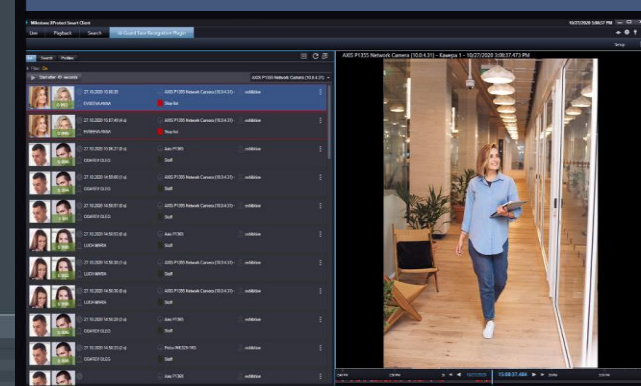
Milestone XProtect Smart Client
Live
Playback
Search
SHI Guard Face Recognition Plugin

10/27/2020 3:08:07 PM

Setup

Search
Profiles

Filter
On

Last after 45 seconds

AXIS P1355 Network Camera (10.0.4.31)

27.10.2020 15:08:35
EVSEEVA ANNA
AXIS P1355 Network Camera (10.0.4.31)
Stop list
exhibition

27.10.2020 15:07:49
EVSEEVA ANNA
AXIS P1355 Network Camera (10.0.4.31)
Stop list
exhibition

27.10.2020 15:06:21
OSANOV OLEG
Axis P1365
Staff
exhibition

27.10.2020 14:55:00
OSANOV OLEG
AXIS P1355 Network Camera (10.0.4.31)
Staff
exhibition

27.10.2020 14:55:00
OSANOV OLEG
AXIS P1355 Network Camera (10.0.4.31)
Staff
exhibition

27.10.2020 14:56:33
LUCH MARIA
Axis P1365
Staff

27.10.2020 14:56:33
LUCH MARIA
AXIS P1355 Network Camera (10.0.4.31)
Staff
exhibition

27.10.2020 14:56:35
LUCH MARIA
AXIS P1355 Network Camera (10.0.4.31)
Staff
exhibition

27.10.2020 14:56:21
OSANOV OLEG
Axis P1365
Staff

27.10.2020 14:56:21
OSANOV OLEG
Axis P1365
Staff

27.10.2020 14:56:21
OSANOV OLEG
AXIS P1355 Network Camera (10.0.4.31)
exhibition

AXIS P1355 Network Camera (10.0.4.31) - Камера 1 - 10/27/2020 3:08:37.473 PM

10/27/2020
15:08:37.484
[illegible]